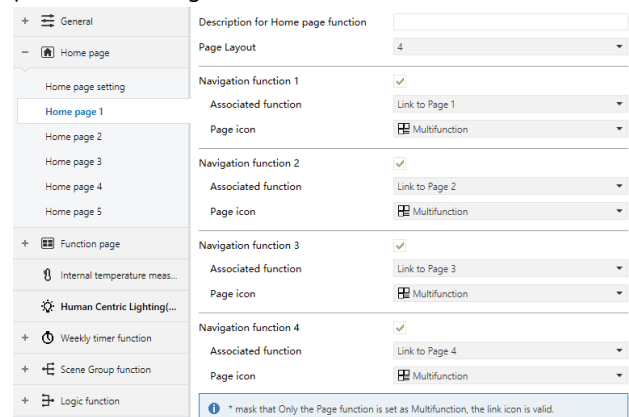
+ General
− Home page
Home page setting
Home page 1
Home page 2
Home page 3
Home page 4
Home page 5
+ Function page
Internal temperature meas...
Human Centric Lighting(...
+ Weekly timer function
+ Scene Group function
+ Logic function

Description for Home page function
Page Layout 4
Navigation function 1 ✓
Associated function Link to Page 1
Page icon Multifunction
Navigation function 2 ✓
Associated function Link to Page 2
Page icon Multifunction
Navigation function 3 ✓
Associated function Link to Page 3
Page icon Multifunction
Navigation function 4 ✓
Associated function Link to Page 4
Page icon Multifunction
* mask that Only the Page function is set as Multifunction, the link icon is valid.